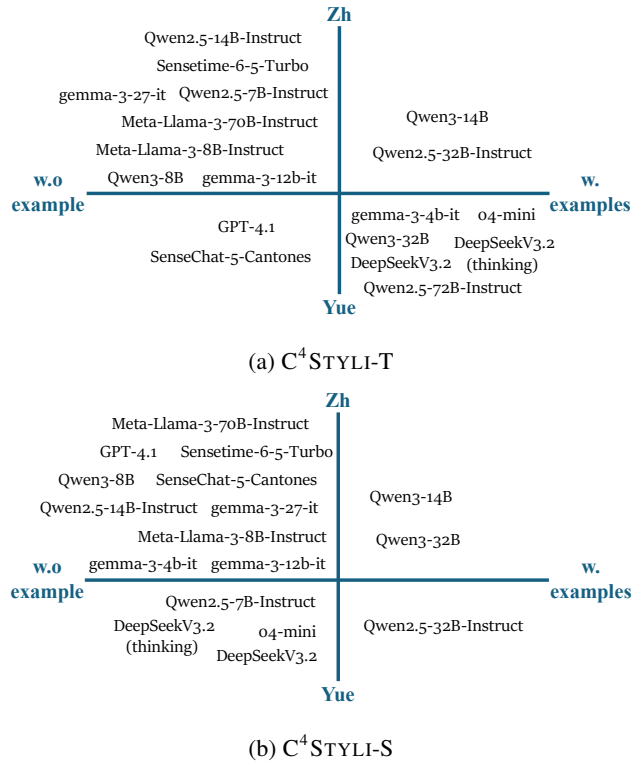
Zh

Qwen2.5-14B-Instruct
Sensetime-6-5-Turbo
gemma-3-27-it
Qwen2.5-7B-Instruct
Meta-Llama-3-70B-Instruct
Meta-Llama-3-8B-Instruct
Qwen3-8B
gemma-3-12b-it

Qwen3-14B
Qwen2.5-32B-Instruct

w.o example

w. examples

GPT-4.1
SenseChat-5-Cantones

gemma-3-4b-it
o4-mini
Qwen3-32B
DeepSeekV3.2 (thinking)
DeepSeekV3.2
Qwen2.5-72B-Instruct

Yue

(a) C$^4$STYLI-T

Zh

Meta-Llama-3-70B-Instruct
GPT-4.1
Sensetime-6-5-Turbo
Qwen3-8B
SenseChat-5-Cantones
Qwen2.5-14B-Instruct
gemma-3-27-it
Meta-Llama-3-8B-Instruct
gemma-3-4b-it
gemma-3-12b-it

Qwen3-14B
Qwen3-32B

w.o example

w. examples

Qwen2.5-7B-Instruct
DeepSeekV3.2 (thinking)
o4-mini
DeepSeekV3.2

Qwen2.5-32B-Instruct

Yue

(b) C$^4$STYLI-S